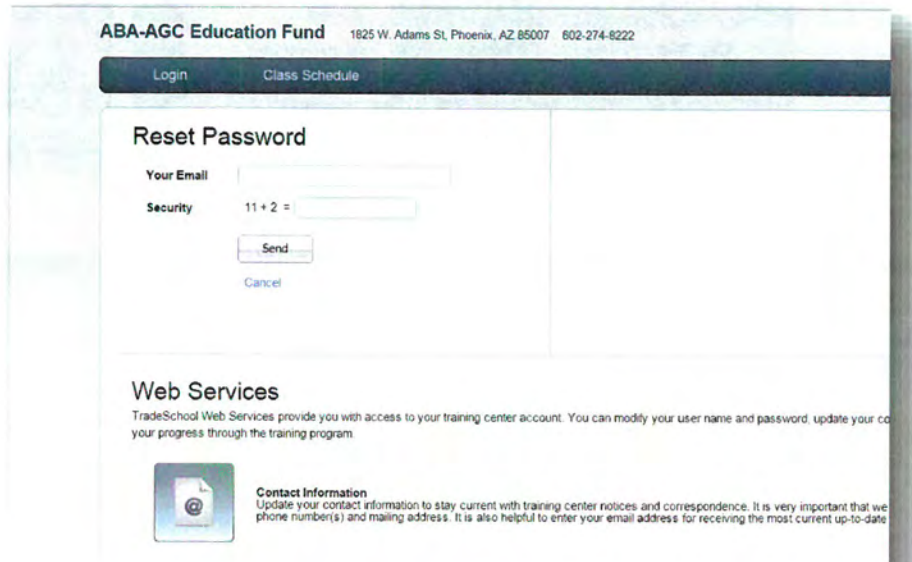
ABA-AGC Education Fund 1825 W. Adams St, Phoenix, AZ 85007 602-274-8222

Login Class Schedule

Reset Password

Your Email

Security 11 + 2 =

Send

Cancel

Web Services

TradeSchool Web Services provide you with access to your training center account. You can modify your user name and password, update your co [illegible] your progress through the training program.

Contact Information
Update your contact information to stay current with training center notices and correspondence. It is very important that we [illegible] phone number(s) and mailing address. It is also helpful to enter your email address for receiving the most current up-to-date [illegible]